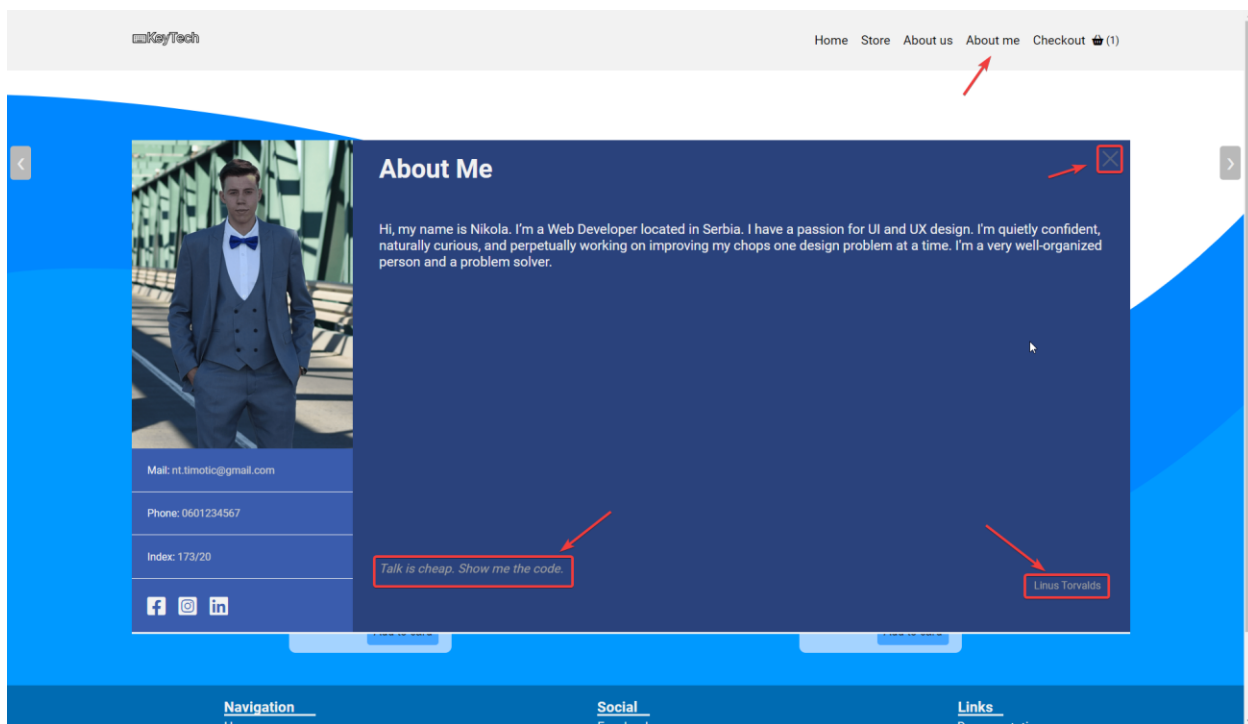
KeyTech

Home Store About us About me Checkout (1)

About Me

Hi, my name is Nikola. I'm a Web Developer located in Serbia. I have a passion for UI and UX design. I'm quietly confident, naturally curious, and perpetually working on improving my chops one design problem at a time. I'm a very well-organized person and a problem solver.

Mail: nt.timotic@gmail.com

Phone: 0601234567

Index: 173/20

Talk is cheap. Show me the code.

Linus Torvalds

Navigation

Social

Links